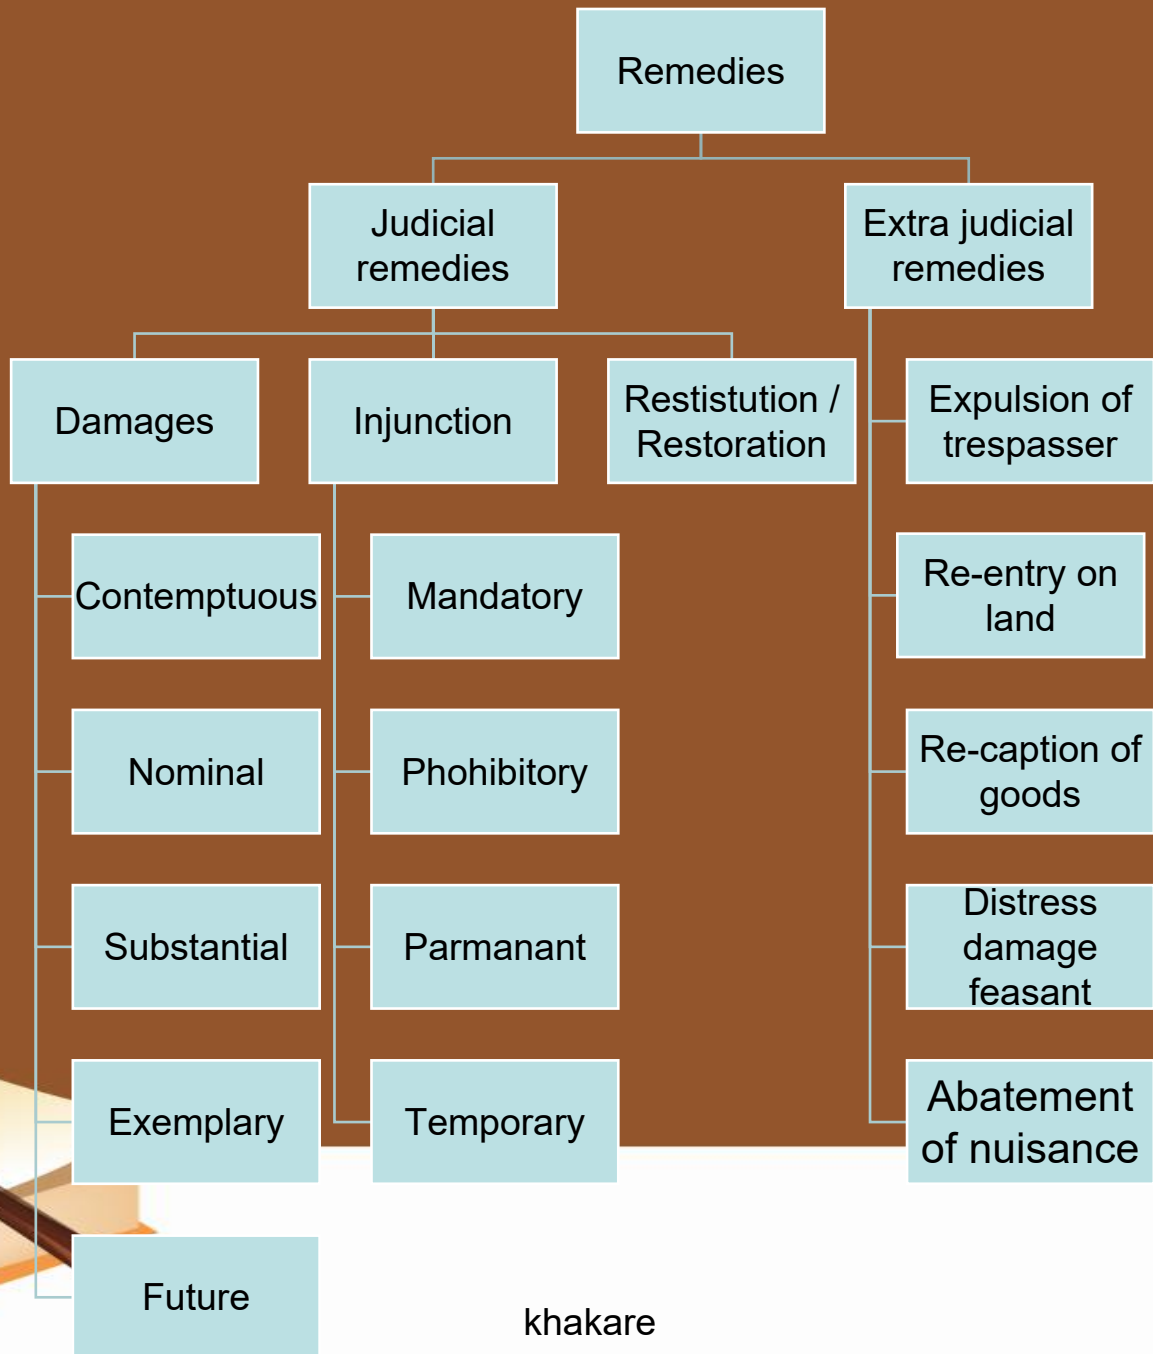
Remedies

Judicial remedies

Extra judicial remedies

Damages

Injunction

Restistution / Restoration

Expulsion of trespasser

Contemptuous

Mandatory

Re-entry on land

Nominal

Phohibitory

Re-caption of goods

Substantial

Parmanant

Distress damage feasant

Exemplary

Temporary

Abatement of nuisance

Future

khakare